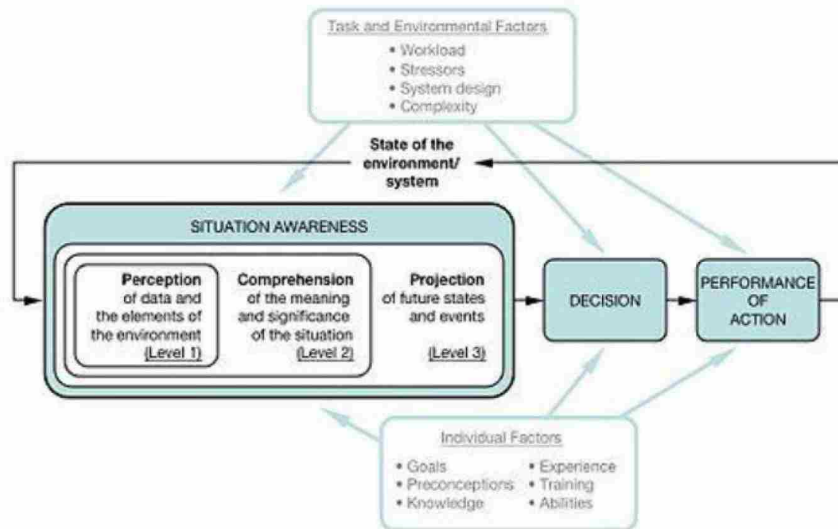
Task and Environmental Factors
• Workload
• Stressors
• System design
• Complexity

State of the environment/ system

SITUATION AWARENESS

Perception of data and the elements of the environment (Level 1)

Comprehension of the meaning and significance of the situation (Level 2)

Projection of future states and events (Level 3)

DECISION

PERFORMANCE OF ACTION

Individual Factors
• Goals
• Preconceptions
• Knowledge
• Experience
• Training
• Abilities